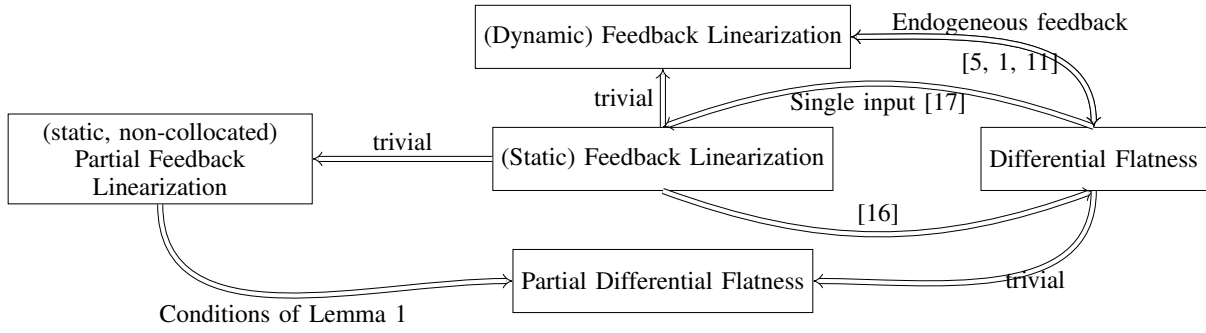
(Dynamic) Feedback Linearization

Endogeneous feedback

[5, 1, 11]

trivial

Single input [17]

(static, non-collocated) Partial Feedback Linearization

trivial

(Static) Feedback Linearization

Differential Flatness

[16]

Partial Differential Flatness

trivial

Conditions of Lemma 1